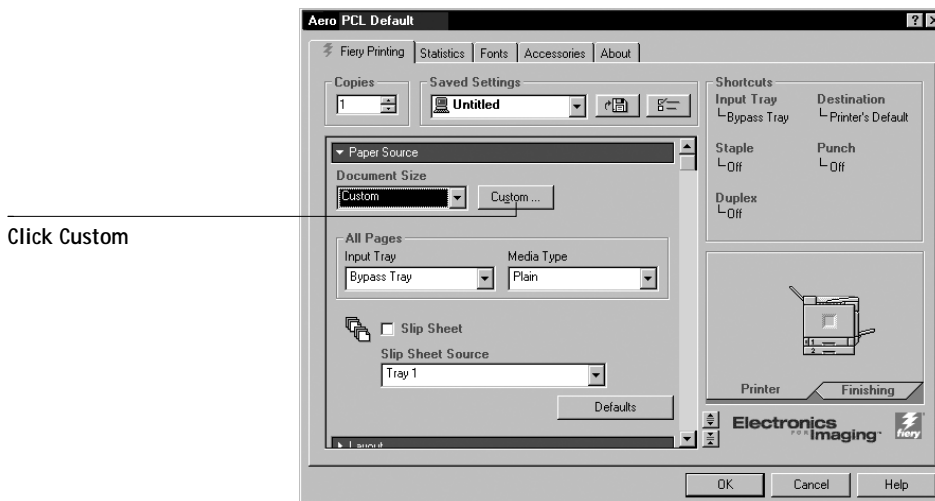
Click Custom

Aero PCL Default

Fiery Printing | Statistics | Fonts | Accessories | About

Copies
1

Saved Settings
Untitled

Shortcuts
Input Tray
Bypass Tray
Destination
Printer's Default
Staple
Off
Punch
Off
Duplex
Off

Paper Source
Document Size
Custom
Custom ...

All Pages
Input Tray
Bypass Tray
Media Type
Plain

Slip Sheet
Slip Sheet Source
Tray 1

Defaults

Layout

Printer
Finishing

Electronics for Imaging

fiery

OK
Cancel
Help